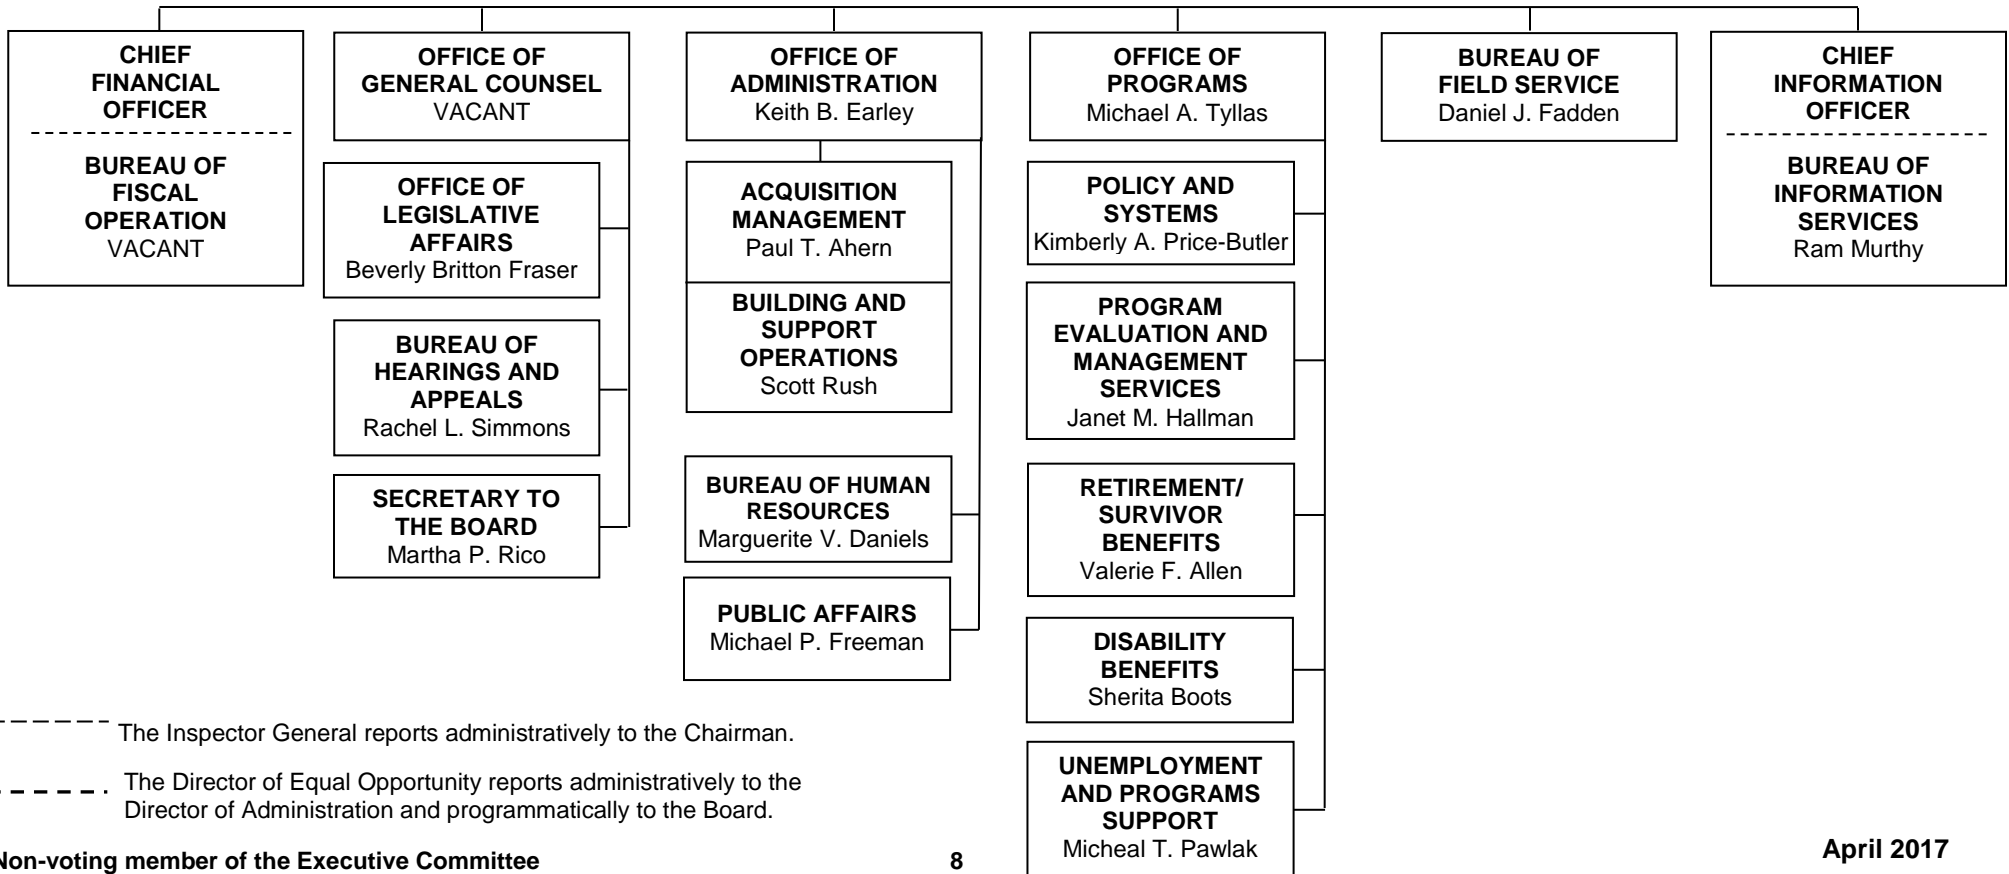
CHIEF FINANCIAL OFFICER

BUREAU OF FISCAL OPERATION
VACANT

OFFICE OF GENERAL COUNSEL
VACANT

OFFICE OF LEGISLATIVE AFFAIRS
Beverly Britton Fraser

BUREAU OF HEARINGS AND APPEALS
Rachel L. Simmons

SECRETARY TO THE BOARD
Martha P. Rico

OFFICE OF ADMINISTRATION
Keith B. Earley

ACQUISITION MANAGEMENT
Paul T. Ahern

BUILDING AND SUPPORT OPERATIONS
Scott Rush

BUREAU OF HUMAN RESOURCES
Marguerite V. Daniels

PUBLIC AFFAIRS
Michael P. Freeman

OFFICE OF PROGRAMS
Michael A. Tyllas

POLICY AND SYSTEMS
Kimberly A. Price-Butler

PROGRAM EVALUATION AND MANAGEMENT SERVICES
Janet M. Hallman

RETIREMENT/ SURVIVOR BENEFITS
Valerie F. Allen

DISABILITY BENEFITS
Sherita Boots

UNEMPLOYMENT AND PROGRAMS SUPPORT
Micheal T. Pawlak

BUREAU OF FIELD SERVICE
Daniel J. Fadden

CHIEF INFORMATION OFFICER

BUREAU OF INFORMATION SERVICES
Ram Murthy

The Inspector General reports administratively to the Chairman.

The Director of Equal Opportunity reports administratively to the Director of Administration and programmatically to the Board.

Non-voting member of the Executive Committee

8

April 2017